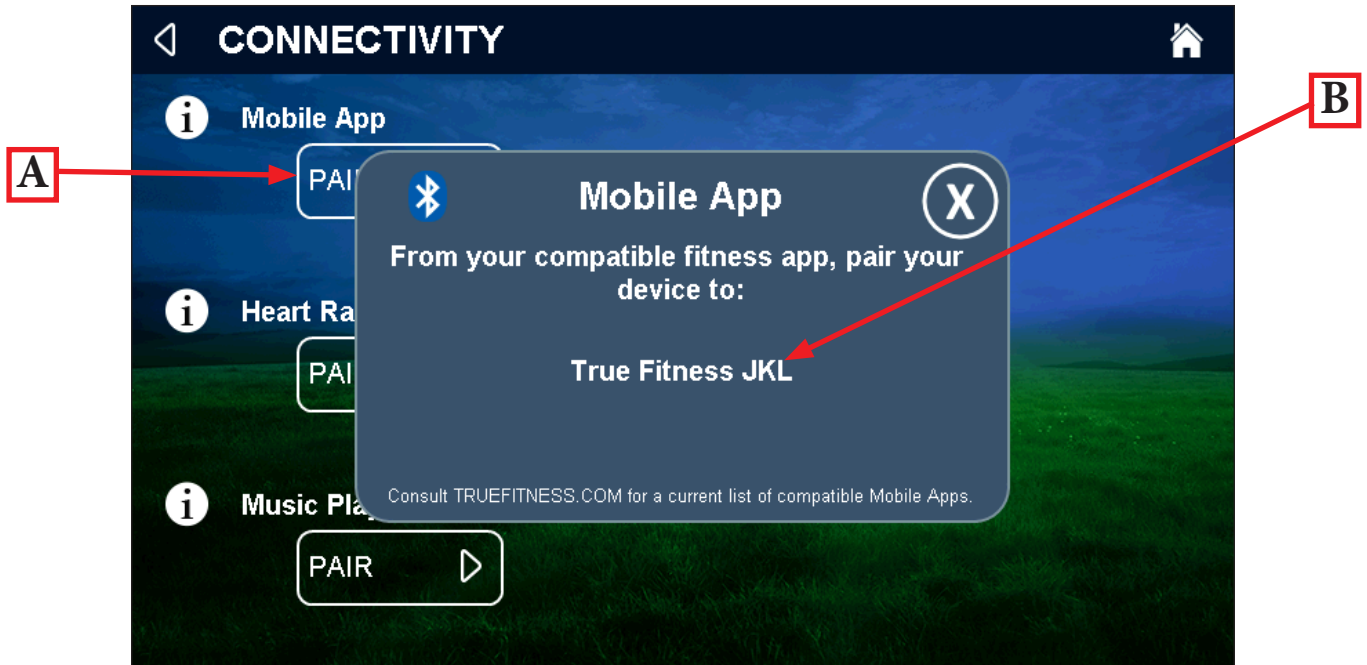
CONNECTIVITY

A

B

Mobile App

PAI

Heart Ra

PAI

Music Pla

PAIR

Mobile App

X

From your compatible fitness app, pair your device to:

True Fitness JKL

Consult TRUEFITNESS.COM for a current list of compatible Mobile Apps.